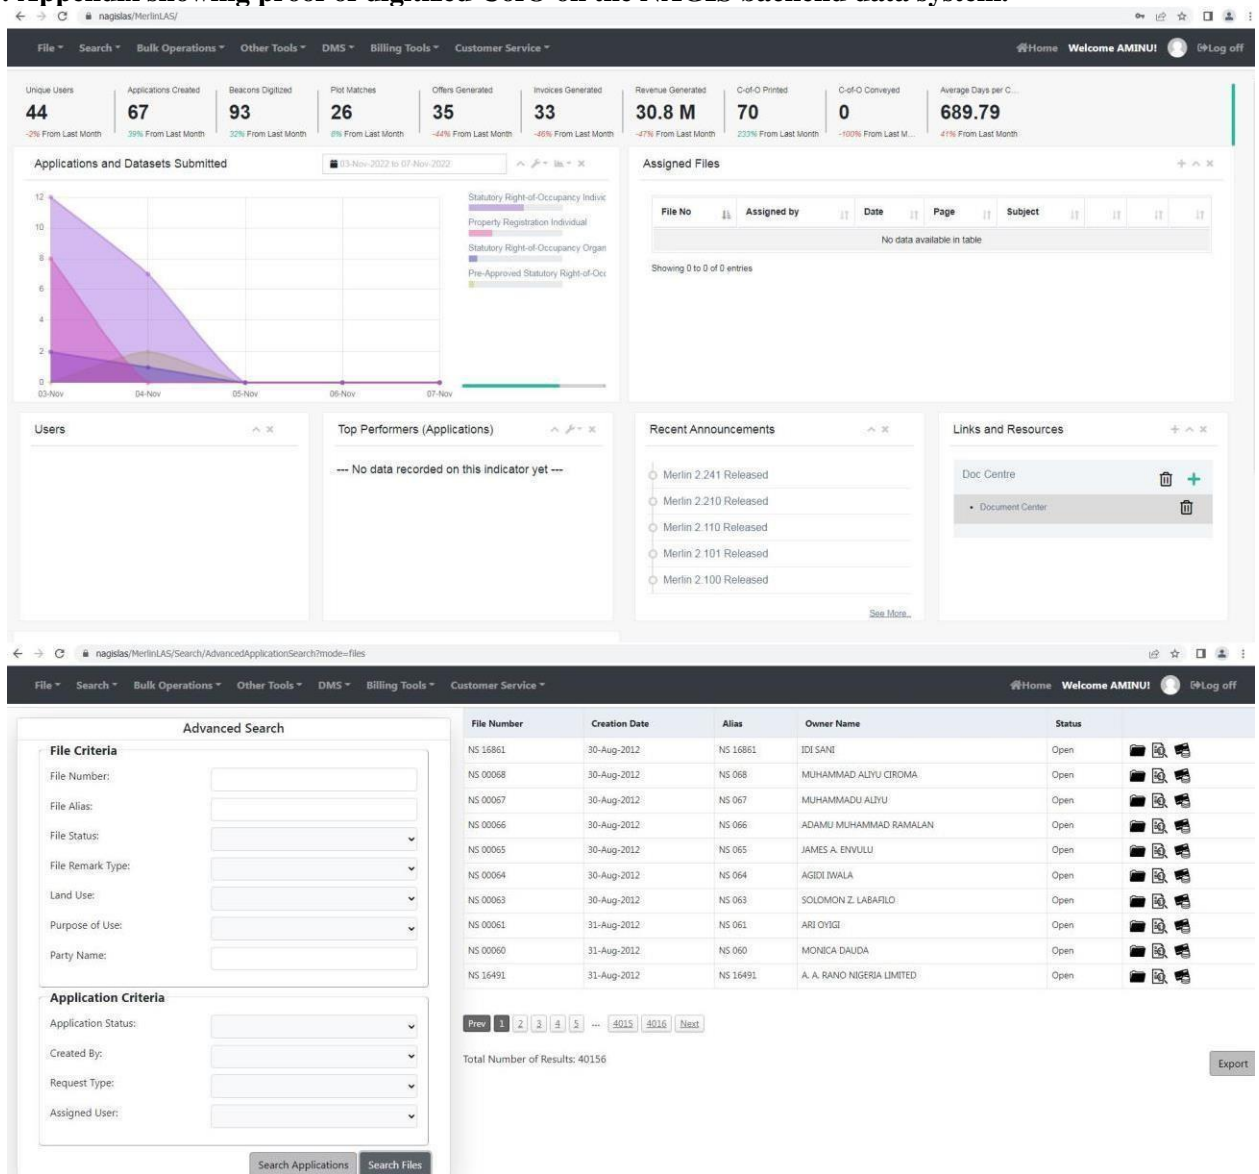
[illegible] Appendix showing proof of digitized CofO on the NAGIS backend data system.

nagislas/MerlinLAS/

File Search Bulk Operations Other Tools DMS Billing Tools Customer Service

Home Welcome AMINU! Log off

| Unique Users | Applications Created | Beacons Digitized | Plot Matches | Offers Generated | Invoices Generated | Revenue Generated | C-of-O Printed | C-of-O Conveyed | Average Days per C... |
|---|---|---|---|---|---|---|---|---|---|
| 44 | 67 | 93 | 26 | 35 | 33 | 30.8 M | 70 | 0 | 689.79 |
| -2% From Last Month | 39% From Last Month | 32% From Last Month | 8% From Last Month | -44% From Last Month | -46% From Last Month | -47% From Last Month | 233% From Last Month | -100% From Last M... | 41% From Last Month |

Applications and Datasets Submitted

03-Nov-2022 to 07-Nov-2022

Statutory Right-of-Occupancy Indivic
Property Registration Individual
Statutory Right-of-Occupancy Organ
Pre-Approved Statutory Right-of-Occ

12 10 8 6 4 2 0

03-Nov 04-Nov 05-Nov 06-Nov 07-Nov

Assigned Files

| File No | Assigned by | Date | Page | Subject |
|---|---|---|---|---|
| No data available in table | | | | |

Showing 0 to 0 of 0 entries

Users

Top Performers (Applications)

--- No data recorded on this indicator yet ---

Recent Announcements

Merlin 2.241 Released
Merlin 2.210 Released
Merlin 2.110 Released
Merlin 2.101 Released
Merlin 2.100 Released

See More..

Links and Resources

Doc Centre

• Document Center

nagislas/MerlinLAS/Search/AdvancedApplicationSearch?mode=files

File Search Bulk Operations Other Tools DMS Billing Tools Customer Service

Home Welcome AMINU! Log off

Advanced Search

File Criteria

File Number:
File Alias:
File Status:
File Remark Type:
Land Use:
Purpose of Use:
Party Name:

Application Criteria

Application Status:
Created By:
Request Type:
Assigned User:

Search Applications Search Files

| File Number | Creation Date | Alias | Owner Name | Status |
|---|---|---|---|---|
| NS 16861 | 30-Aug-2012 | NS 16861 | IDI SANI | Open |
| NS 00068 | 30-Aug-2012 | NS 068 | MUHAMMAD ALIYU CIROMA | Open |
| NS 00067 | 30-Aug-2012 | NS 067 | MUHAMMADU ALIYU | Open |
| NS 00066 | 30-Aug-2012 | NS 066 | ADAMU MUHAMMAD RAMALAN | Open |
| NS 00065 | 30-Aug-2012 | NS 065 | JAMES A. ENVULU | Open |
| NS 00064 | 30-Aug-2012 | NS 064 | AGIDI IWALA | Open |
| NS 00063 | 30-Aug-2012 | NS 063 | SOLOMON Z. LABAFILO | Open |
| NS 00061 | 31-Aug-2012 | NS 061 | ARI OYIGI | Open |
| NS 00060 | 31-Aug-2012 | NS 060 | MONICA DAUDA | Open |
| NS 16491 | 31-Aug-2012 | NS 16491 | A. A. RANO NIGERIA LIMITED | Open |

Prev 1 2 3 4 5 ... 4015 4016 Next

Total Number of Results: 40156

Export